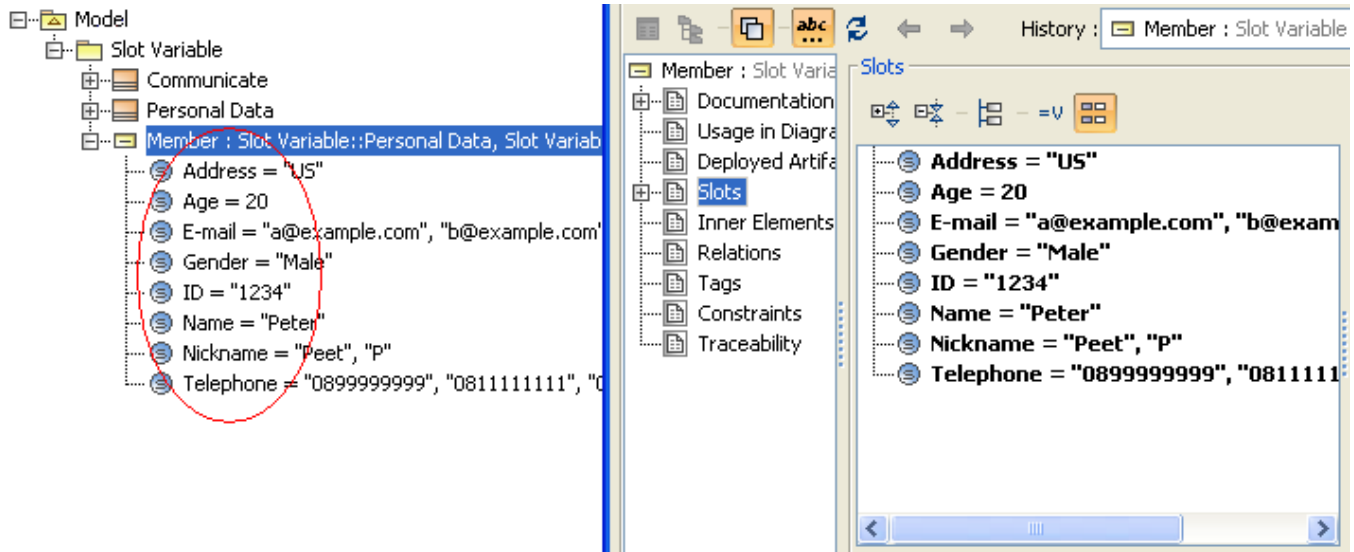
Model
Slot Variable
Communicate
Personal Data
Member : Slot Variable::Personal Data, Slot Variab
Address = "US"
Age = 20
E-mail = "a@example.com", "b@example.com"
Gender = "Male"
ID = "1234"
Name = "Peter"
Nickname = "Peet", "P"
Telephone = "0899999999", "0811111111", "0

abc
History : Member : Slot Variable
Member : Slot Varia
Documentation
Usage in Diagra
Deployed Artifa
Slots
Inner Elements
Relations
Tags
Constraints
Traceability
Slots
=v
Address = "US"
Age = 20
E-mail = "a@example.com", "b@exam
Gender = "Male"
ID = "1234"
Name = "Peter"
Nickname = "Peet", "P"
Telephone = "0899999999", "0811111